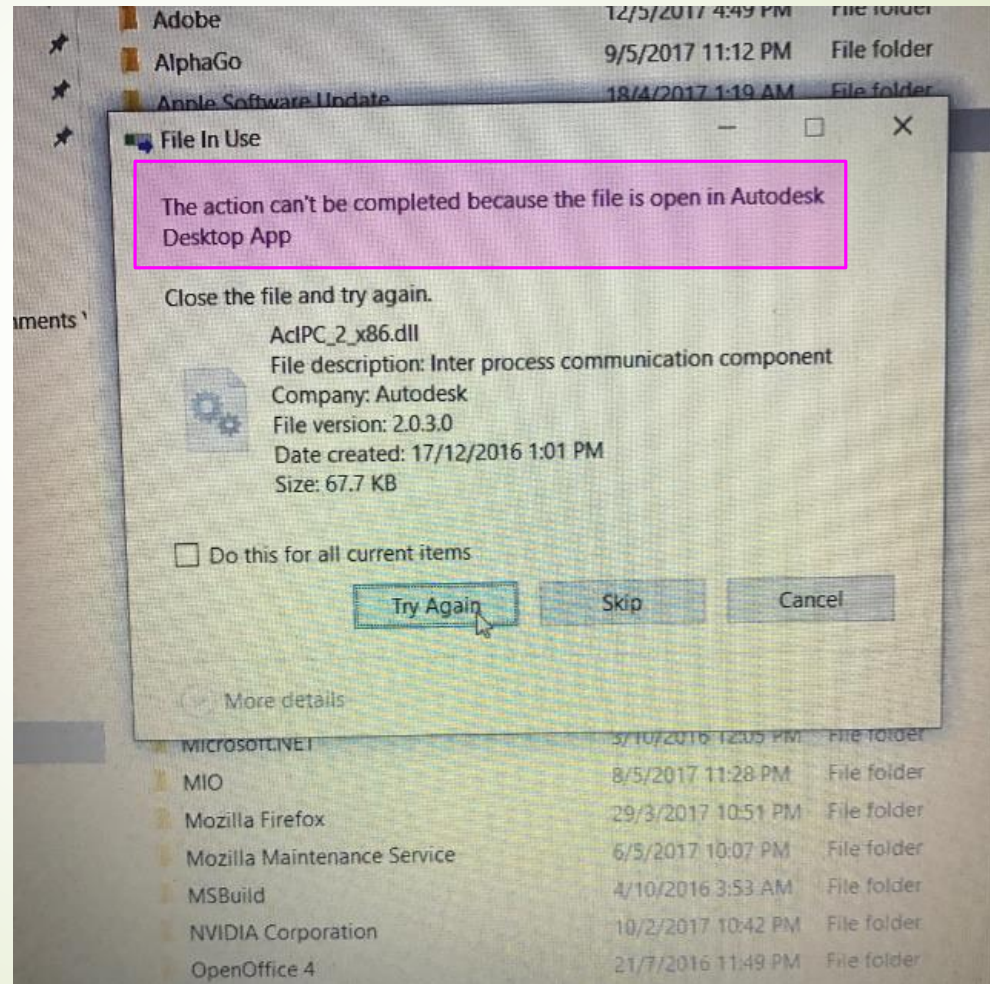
Adobe 12/5/2017 4:49 PM File folder
AlphaGo 9/5/2017 11:12 PM File folder
Apple Software Update 18/4/2017 1:19 AM File folder

File In Use

The action can't be completed because the file is open in Autodesk Desktop App

Close the file and try again.

AcIPC_2_x86.dll
File description: Inter process communication component
Company: Autodesk
File version: 2.0.3.0
Date created: 17/12/2016 1:01 PM
Size: 67.7 KB

Do this for all current items

Try Again
Skip
Cancel

More details

ments '

Microsoft.NET 3/10/2016 12:05 PM File folder
MIO 8/5/2017 11:28 PM File folder
Mozilla Firefox 29/3/2017 10:51 PM File folder
Mozilla Maintenance Service 6/5/2017 10:07 PM File folder
MSBuild 4/10/2016 3:53 AM File folder
NVIDIA Corporation 10/2/2017 10:42 PM File folder
OpenOffice 4 21/7/2016 11:49 PM File folder